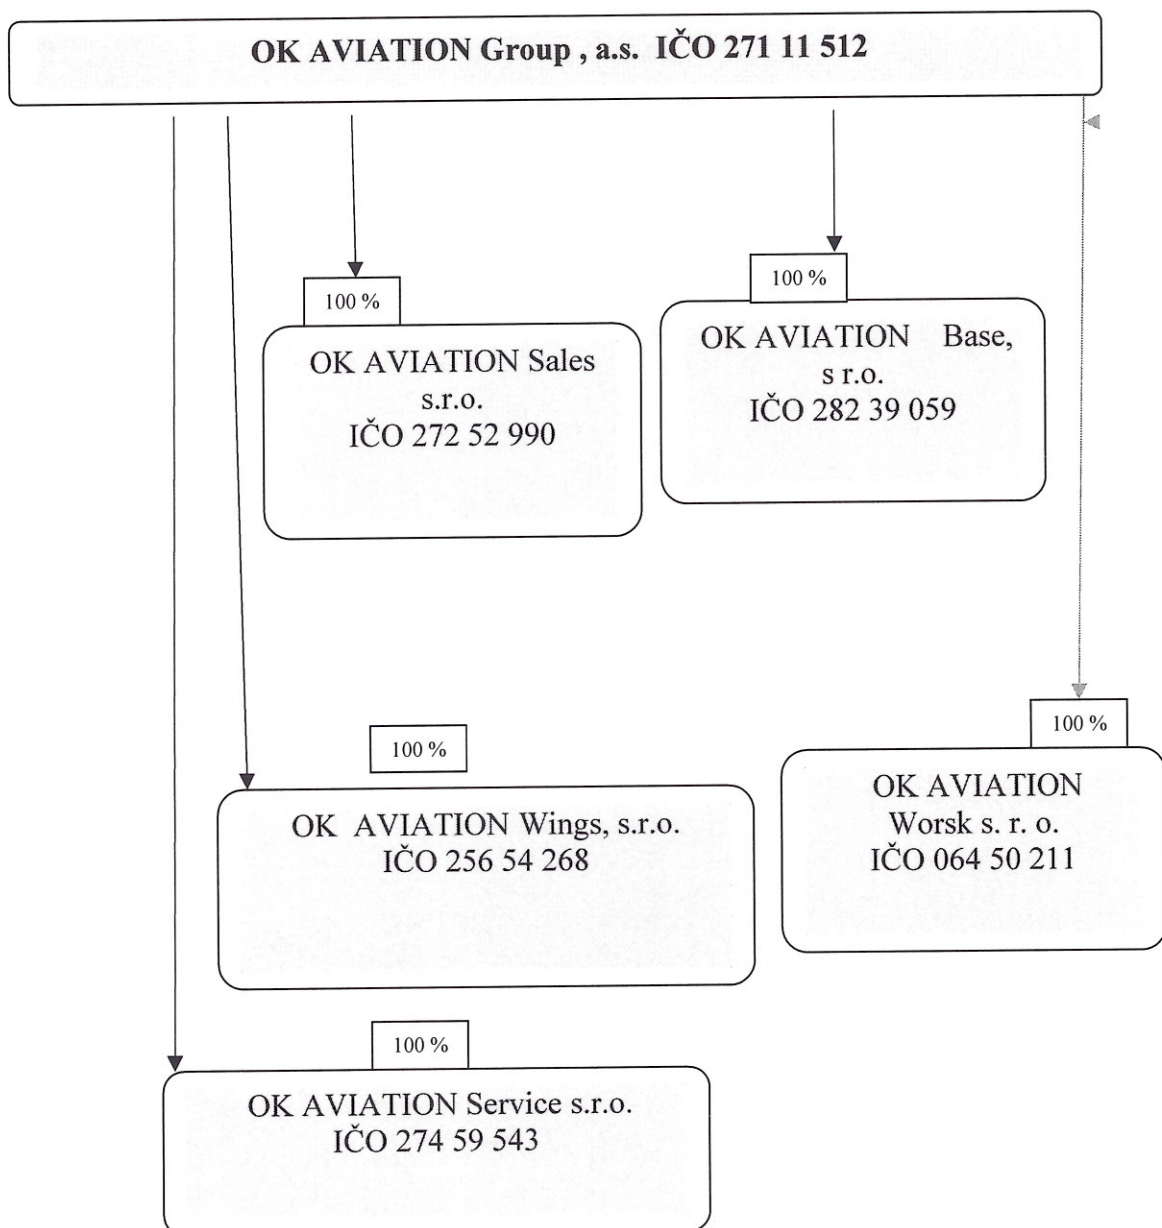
OK AVIATION Group , a.s. IČO 271 11 512

100 %

OK AVIATION Sales s.r.o. IČO 272 52 990

100 %

OK AVIATION Base, s r.o. IČO 282 39 059

100 %

OK AVIATION Wings, s.r.o. IČO 256 54 268

100 %

OK AVIATION Worsk s. r. o. IČO 064 50 211

100 %

OK AVIATION Service s.r.o. IČO 274 59 543